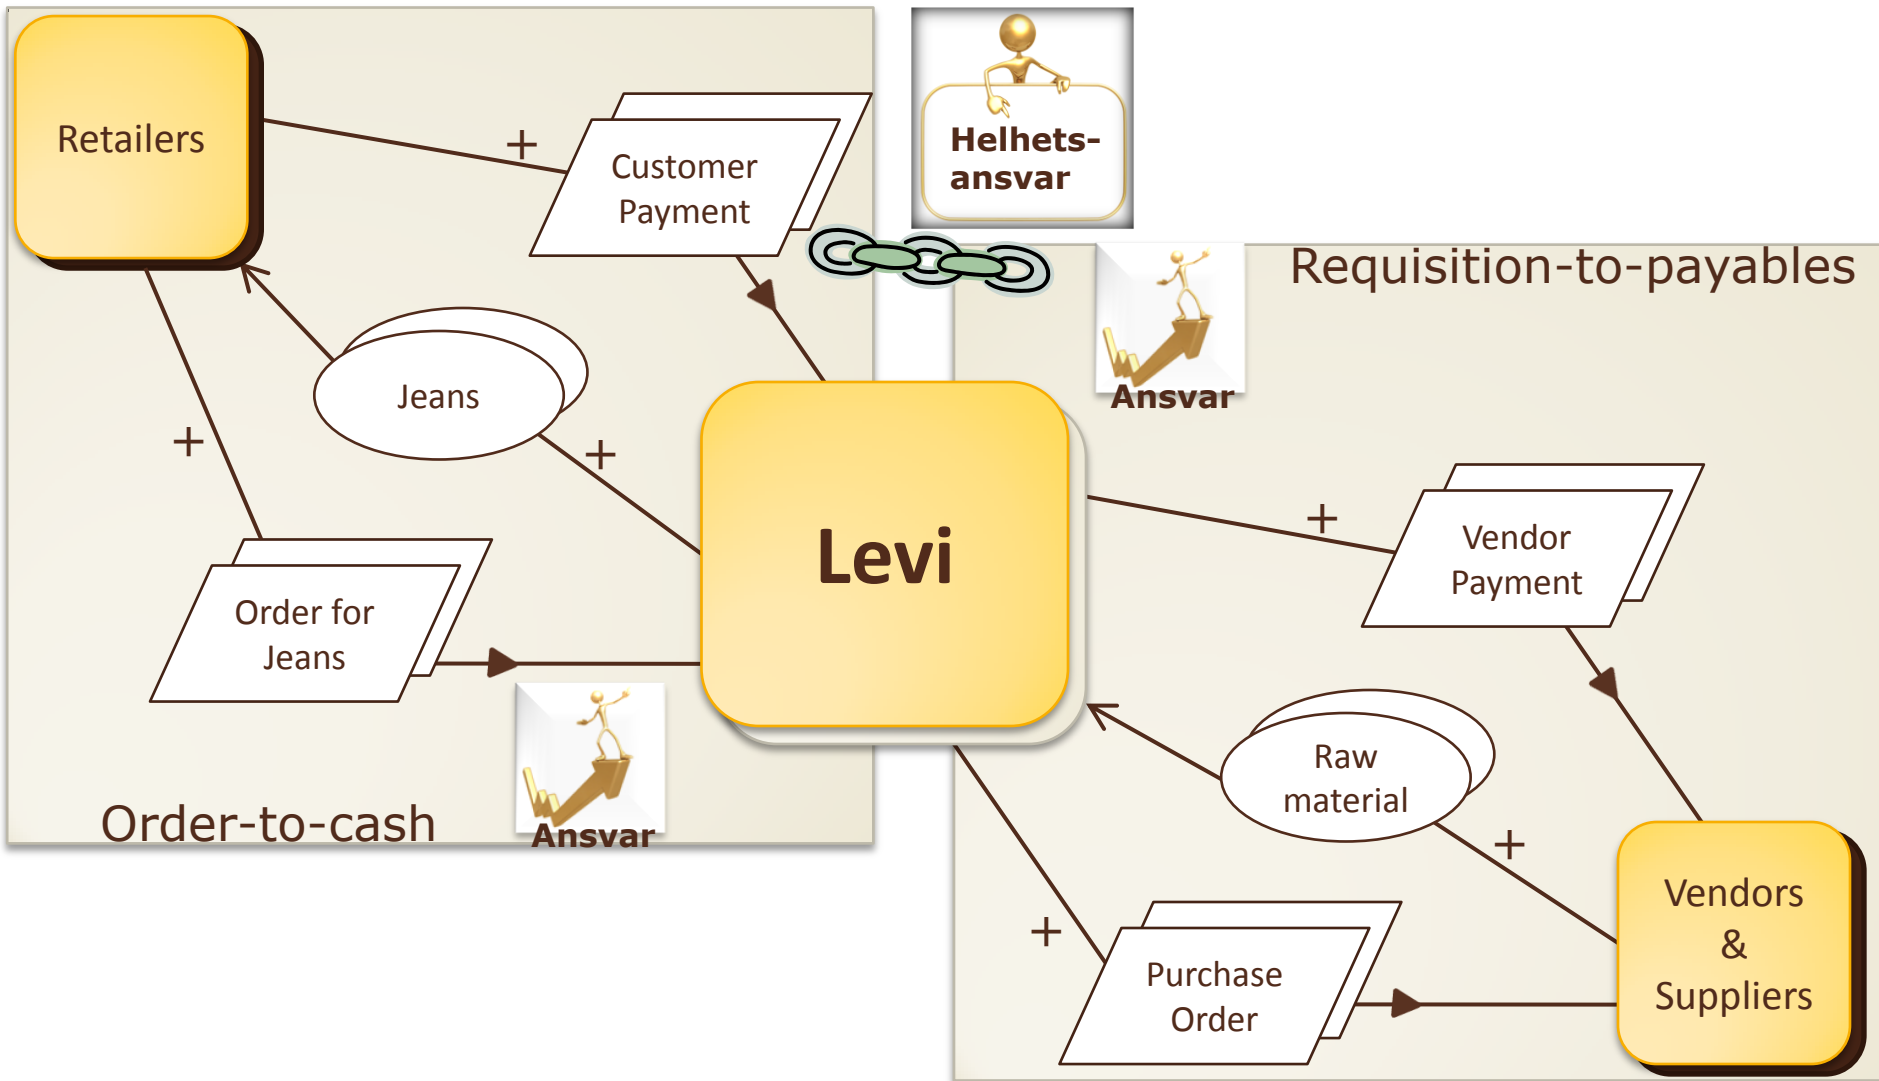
Retailers

+

Customer Payment

Helhets-ansvar

Requisition-to-payables

Ansvar

Jeans

+

+

Levi

+

Vendor Payment

Order for Jeans

Ansvar

Order-to-cash

Raw material

+

+

Vendors & Suppliers

Purchase Order